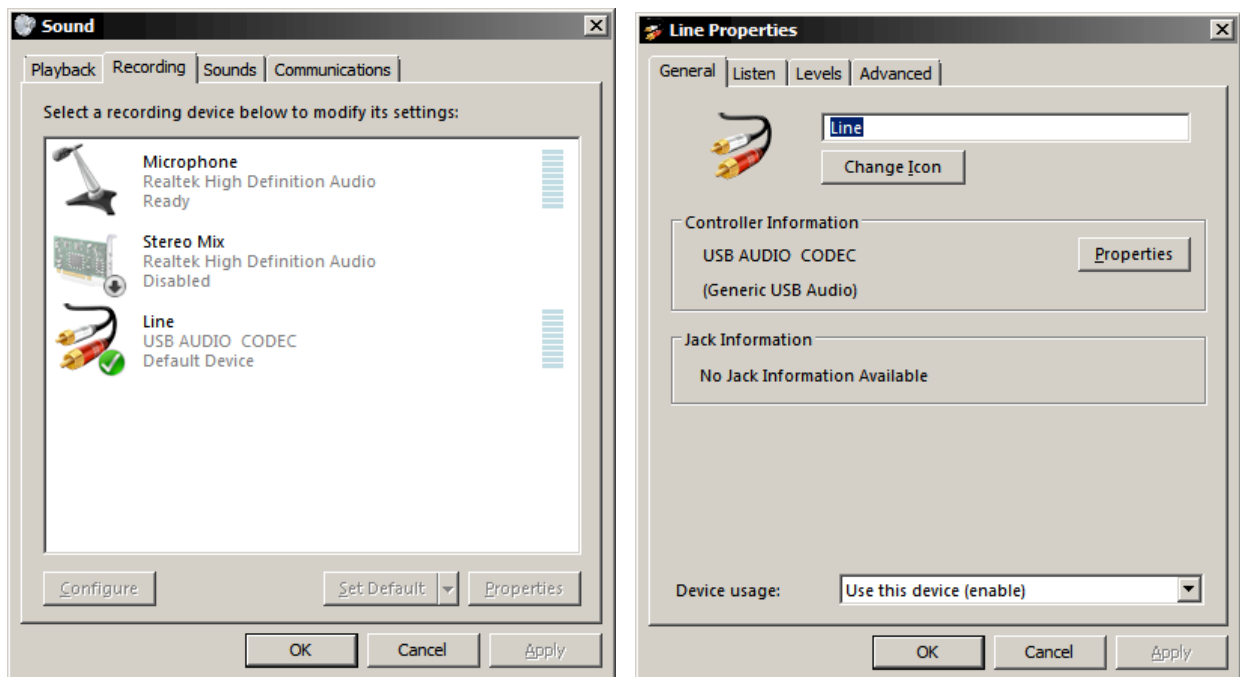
Sound

Playback | Recording | Sounds | Communications

Select a recording device below to modify its settings:

Microphone
Realtek High Definition Audio
Ready

Stereo Mix
Realtek High Definition Audio
Disabled

Line
USB AUDIO CODEC
Default Device

Configure

Set Default

Properties

OK

Cancel

Apply

Line Properties

General | Listen | Levels | Advanced

Line

Change Icon

Controller Information

USB AUDIO CODEC

(Generic USB Audio)

Properties

Jack Information

No Jack Information Available

Device usage:

Use this device (enable)

OK

Cancel

Apply